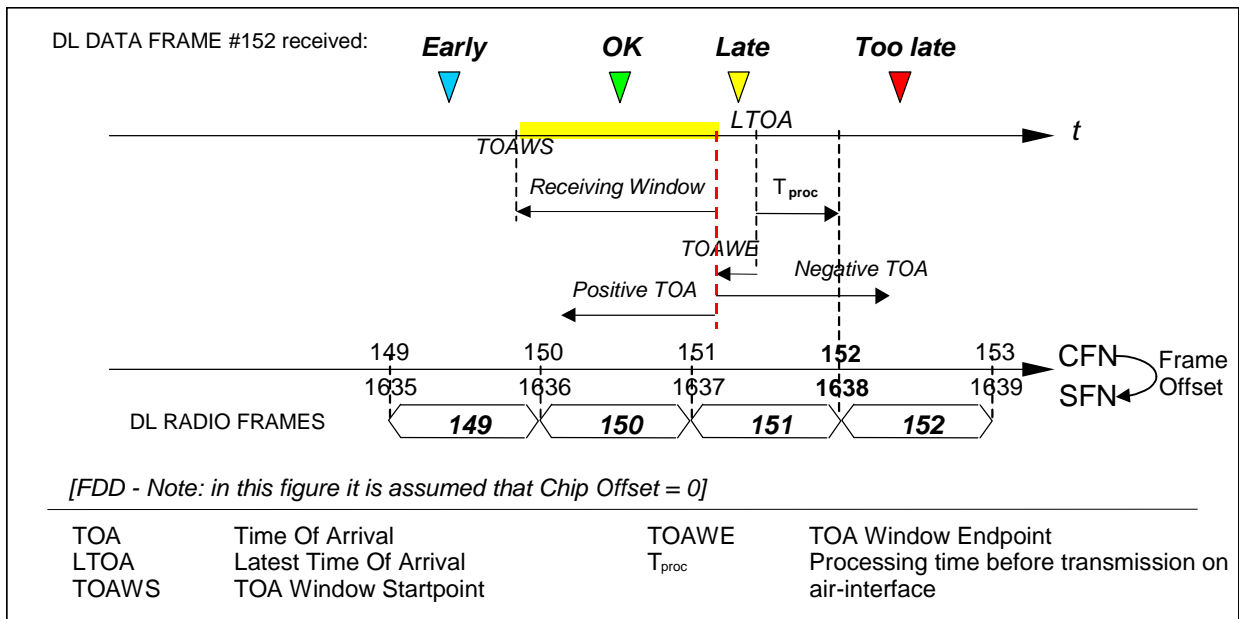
DL DATA FRAME #152 received:

Early

OK

Late

Too late

LTOA

t

TOAWS

Receiving Window

$T_{proc}$

TOAWE

Negative TOA

Positive TOA

149 150 151 152 153

CFN

Frame Offset

1635 1636 1637 1638 1639

SFN

DL RADIO FRAMES

149

150

151

152

[FDD - Note: in this figure it is assumed that Chip Offset = 0]

| | | | |
|---|---|---|---|
| TOA | Time Of Arrival | TOAWE | TOA Window Endpoint |
| LTOA | Latest Time Of Arrival | $T_{proc}$ | Processing time before transmission on air-interface |
| TOAWS | TOA Window Startpoint | | |